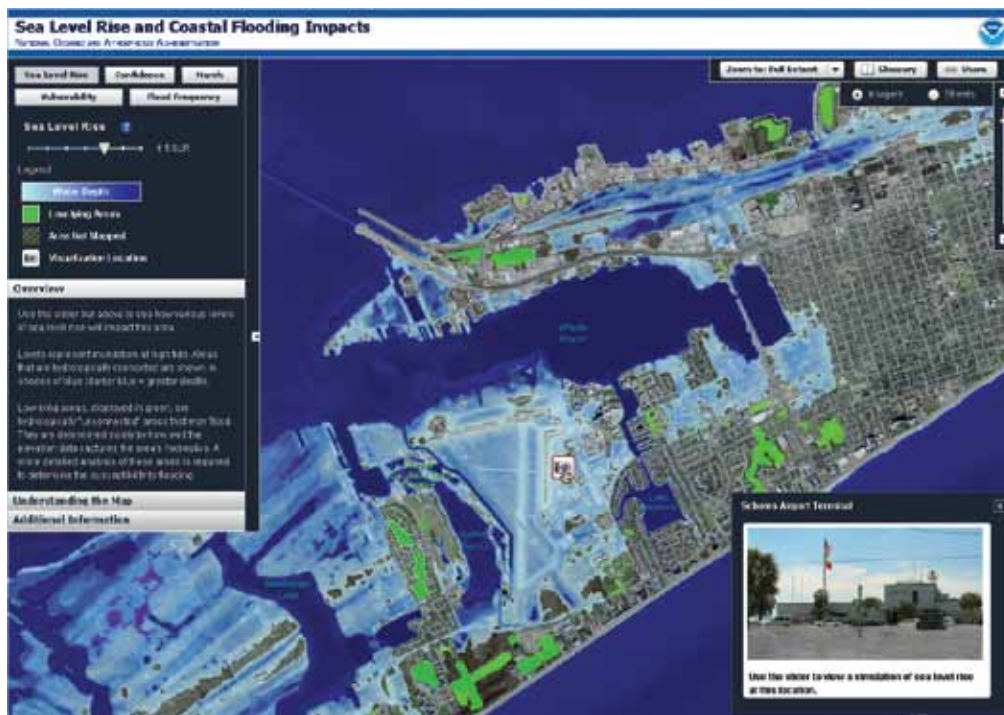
Sea Level Rise and Coastal Flooding Impacts
National Oceanic and Atmospheric Administration

Sea Level Rise
Confidence
Marsh
Vulnerability
Flood Frequency

Sea Level Rise
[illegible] ft.

Legend
Water Depth
Low-lying Areas
Area Not Mapped
Visualization Location

Overview

Use the slider bar above to see how various levels of sea level rise will impact this area.

Levels represent inundation at high tide. Areas that are hydrologically connected are shown in shades of blue (darker blue = greater depth).

Low-lying areas, displayed in green, are hydrologically "unconnected" areas that may flood. They are determined solely by how well the elevation data captures the area's hydraulics. A more detailed analysis of these areas is required to determine the susceptibility to flooding.

Understanding the Map
Additional Information

Zoom to: Full Extent
Glossary
Share
Imagery
Streets

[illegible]

Scholes Airport Terminal

Use the slider to view a simulation of sea level rise at this location.